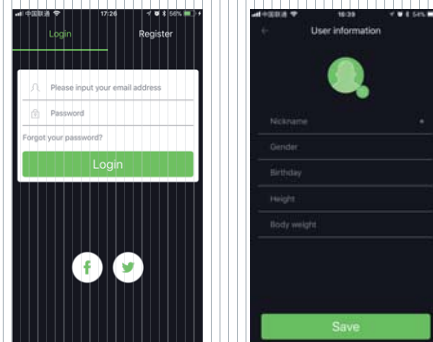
中国联通 17:26 56%

Login Register

Please input your email address

Password

Forgot your password?

Login

f

中国联通 18:39 54%

User information

Nickname *

Gender

Birthday

Height

Body weight

Save